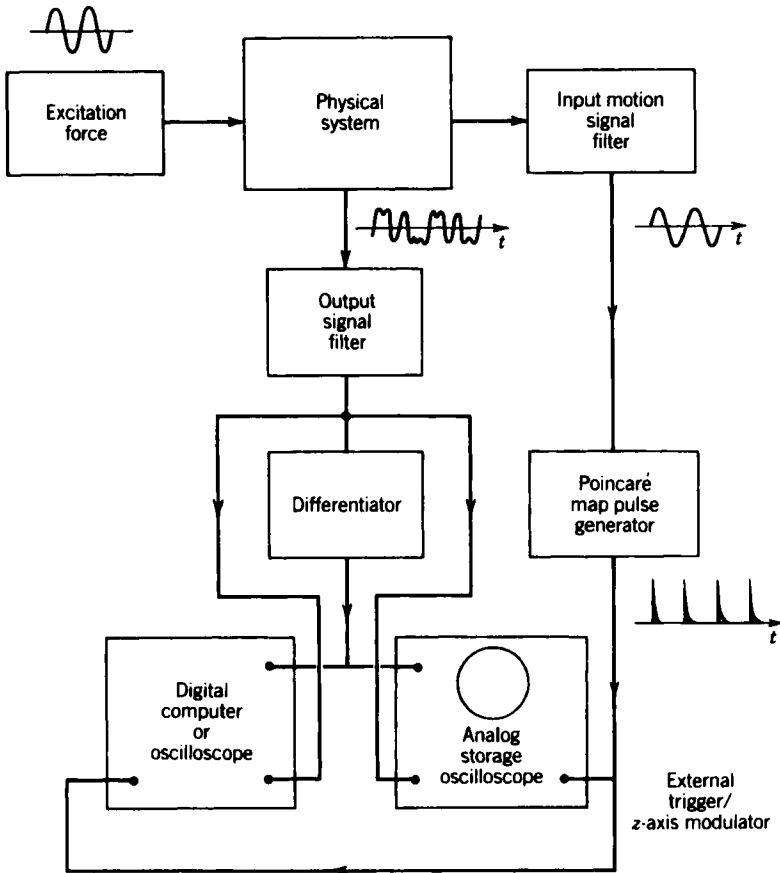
Excitation force

Physical system

Input motion signal filter

$t$

$t$

Output signal filter

Differentiator

Poincaré map pulse generator

$t$

Digital computer or oscilloscope

Analog storage oscilloscope

External trigger/ z-axis modulator